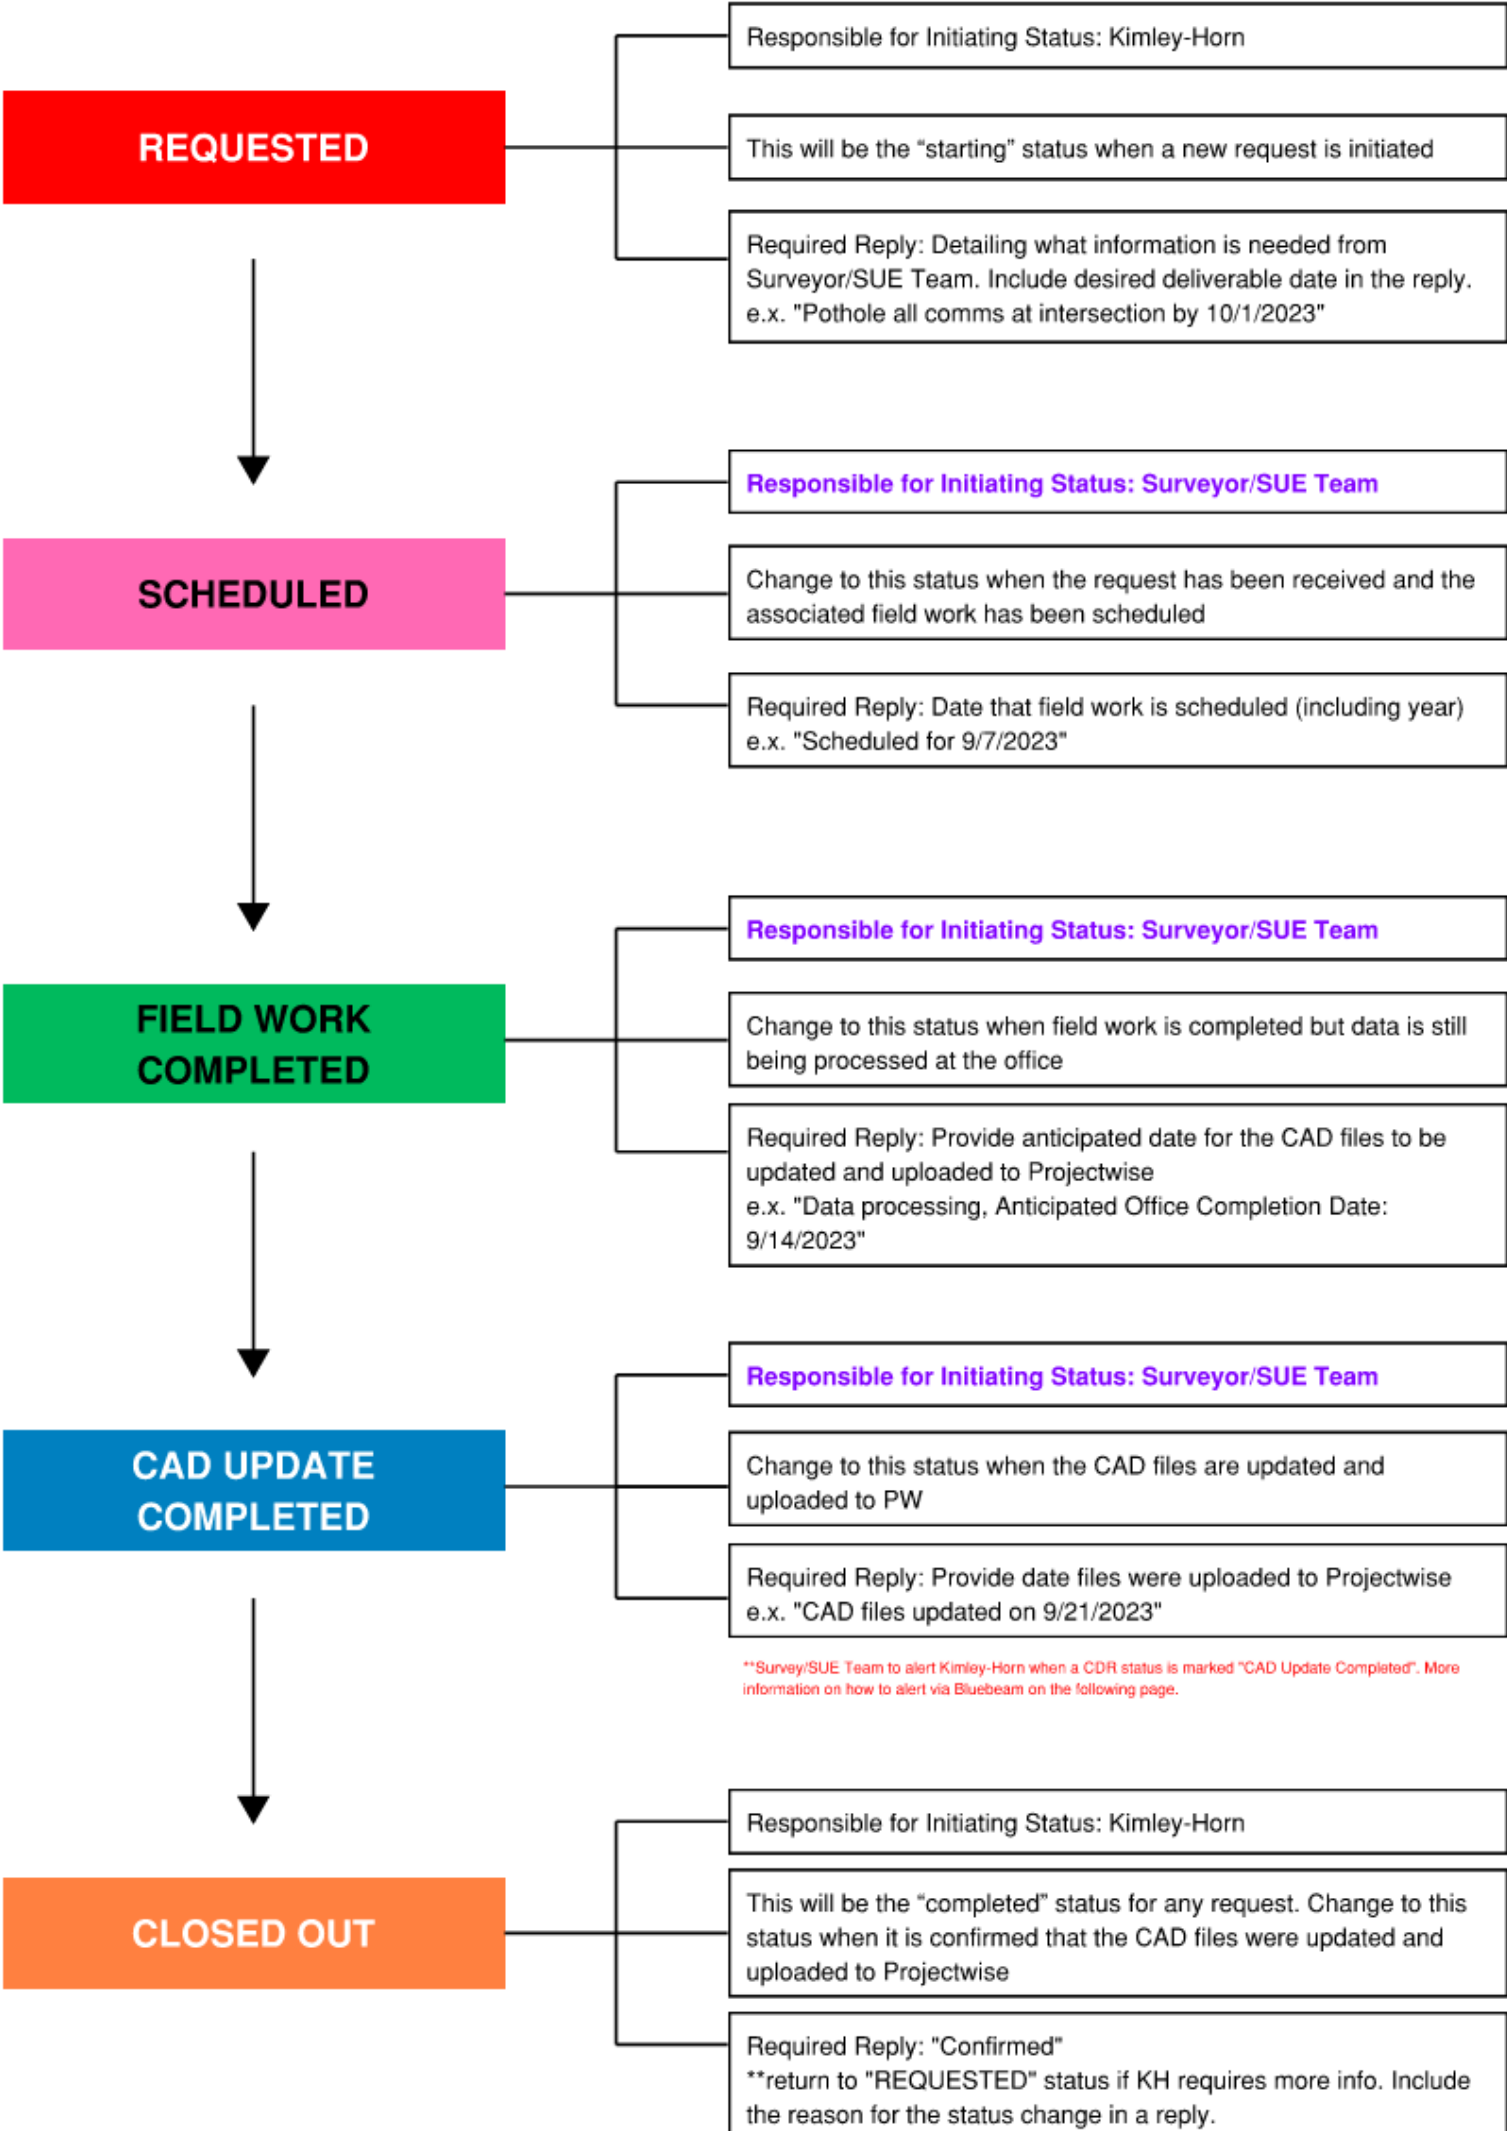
REQUESTED

Responsible for Initiating Status: Kimley-Horn

This will be the “starting” status when a new request is initiated

Required Reply: Detailing what information is needed from Surveyor/SUE Team. Include desired deliverable date in the reply. e.x. "Pothole all comms at intersection by 10/1/2023"

SCHEDULED

Responsible for Initiating Status: Surveyor/SUE Team

Change to this status when the request has been received and the associated field work has been scheduled

Required Reply: Date that field work is scheduled (including year) e.x. "Scheduled for 9/7/2023"

FIELD WORK COMPLETED

Responsible for Initiating Status: Surveyor/SUE Team

Change to this status when field work is completed but data is still being processed at the office

Required Reply: Provide anticipated date for the CAD files to be updated and uploaded to Projectwise
e.x. "Data processing, Anticipated Office Completion Date: 9/14/2023"

CAD UPDATE COMPLETED

Responsible for Initiating Status: Surveyor/SUE Team

Change to this status when the CAD files are updated and uploaded to PW

Required Reply: Provide date files were uploaded to Projectwise
e.x. "CAD files updated on 9/21/2023"

**Survey/SUE Team to alert Kimley-Horn when a CDR status is marked "CAD Update Completed". More information on how to alert via Bluebeam on the following page.

CLOSED OUT

Responsible for Initiating Status: Kimley-Horn

This will be the “completed” status for any request. Change to this status when it is confirmed that the CAD files were updated and uploaded to Projectwise

Required Reply: "Confirmed"
**return to "REQUESTED" status if KH requires more info. Include the reason for the status change in a reply.